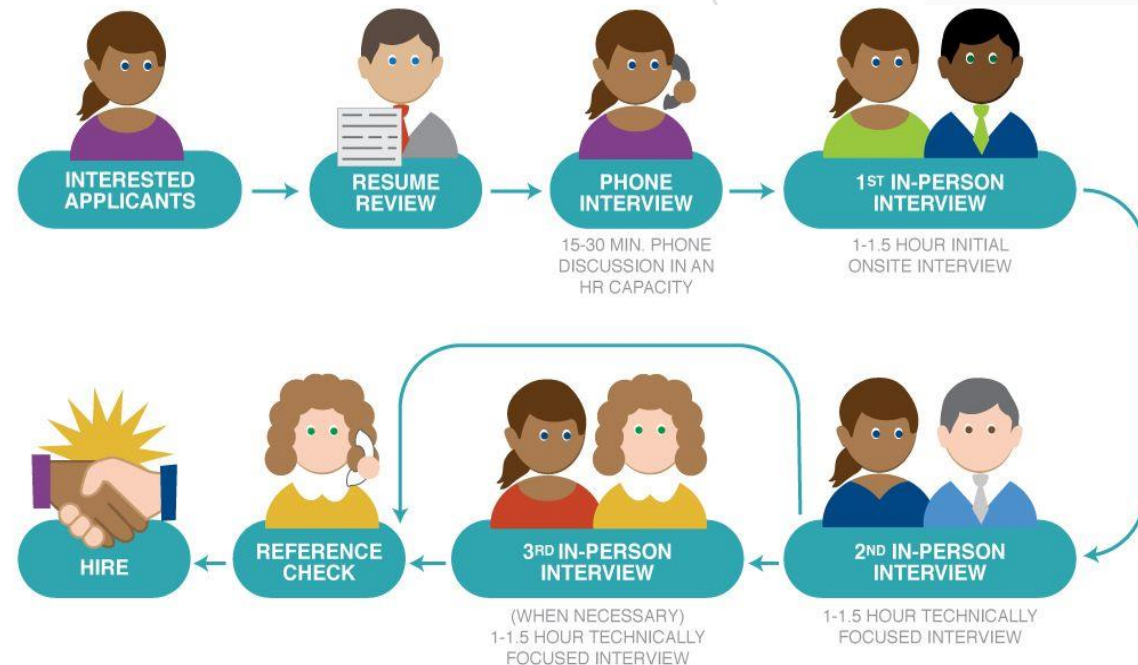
INTERESTED APPLICANTS

RESUME REVIEW

PHONE INTERVIEW

15-30 MIN. PHONE DISCUSSION IN AN HR CAPACITY

1ST IN-PERSON INTERVIEW

1-1.5 HOUR INITIAL ONSITE INTERVIEW

2ND IN-PERSON INTERVIEW

1-1.5 HOUR TECHNICALLY FOCUSED INTERVIEW

3RD IN-PERSON INTERVIEW

(WHEN NECESSARY) 1-1.5 HOUR TECHNICALLY FOCUSED INTERVIEW

REFERENCE CHECK

HIRE